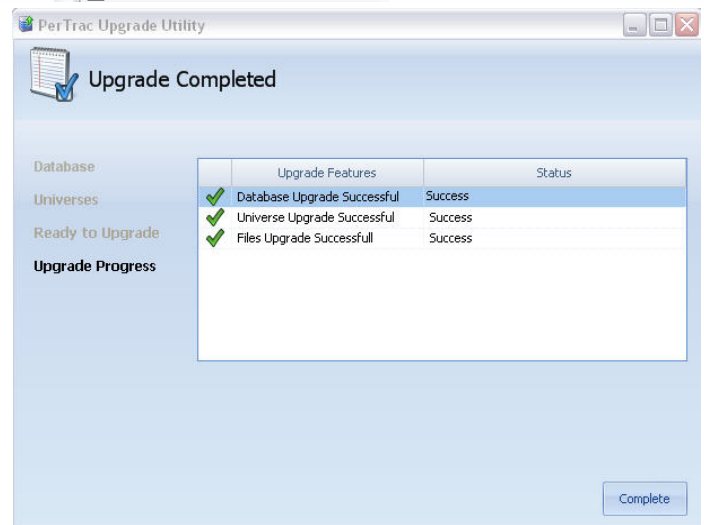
PerTrac Upgrade Utility

Upgrade Completed

Database
Universes
Ready to Upgrade
Upgrade Progress

| | Upgrade Features | Status |
|---|---|---|
| ✓ | Database Upgrade Successful | Success |
| ✓ | Universe Upgrade Successful | Success |
| ✓ | Files Upgrade Successfull | Success |

Complete